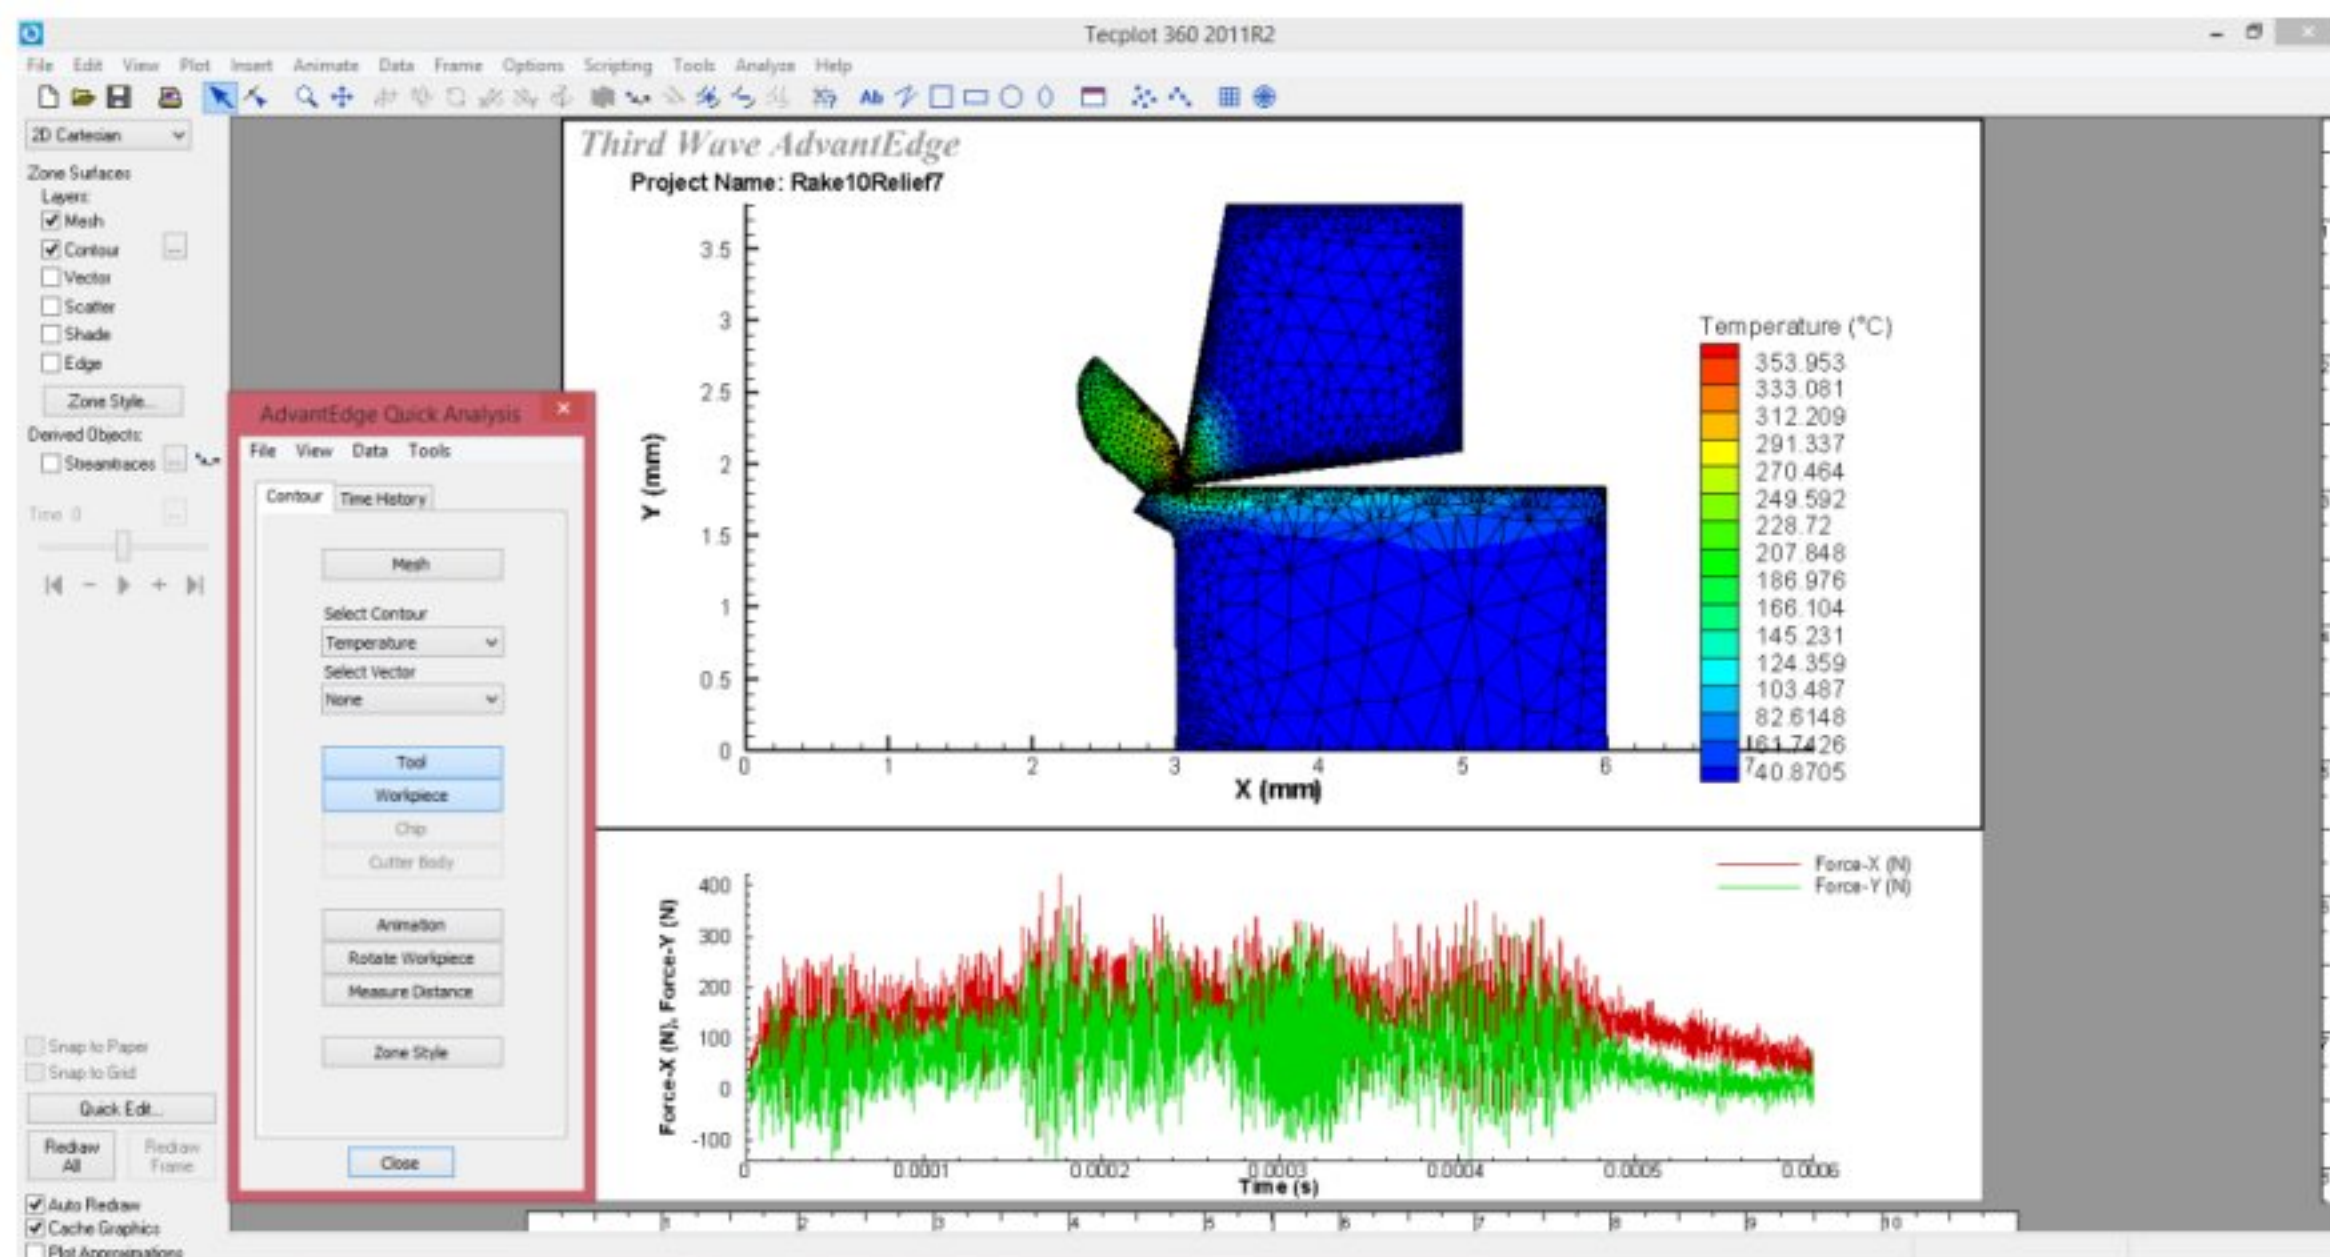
Tecplot 360 2011R2

File Edit View Plot Insert Animate Data Frame Options Scripting Tools Analyze Help

2D Cartesian

Zone Surfaces
Layers:
Mesh
Contour
Vector
Scatter
Shade
Edge

Zone Style...

Derived Objects:
Streamtraces

Time 0

Snap to Paper
Snap to Grid

Quick Edit...

Redraw All
Redraw Frame

Auto Redraw
Cache Graphics
Plot Approximations

AdvantEdge Quick Analysis

File View Data Tools

Contour
Time History

Mesh

Select Contour
Temperature
Select Vector
None

Tool
Workpiece
Chip
Cutter Body

Animation
Rotate Workpiece
Measure Distance

Zone Style

Close

Third Wave AdvantEdge
Project Name: Rake10Relief7

Y (mm)
3.5
3
2.5
2
1.5
1
0.5
0
0 1 2 3 4 5 6 7
X (mm)

Temperature (°C)
353.953
333.081
312.209
291.337
270.464
249.592
228.72
207.848
186.976
166.104
145.231
124.359
103.487
82.6148
61.7426
40.8705

Force-X (N)
Force-Y (N)

Force-X (N), Force-Y (N)
400
300
200
100
0
-100
0 0.0001 0.0002 0.0003 0.0004 0.0005 0.0006
Time (s)

1 2 3 4 5 6 7 8 9 10